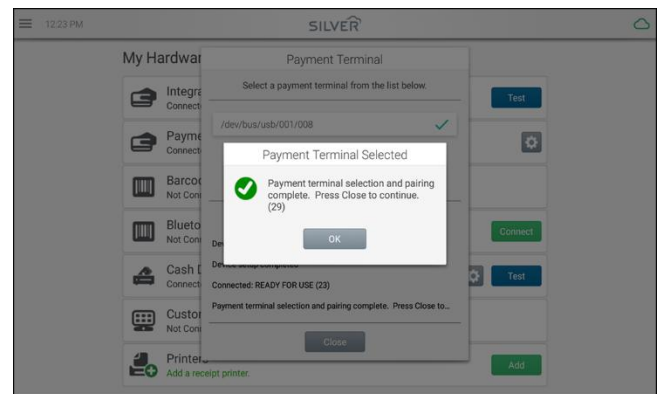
12:23 PM

SILVER

My Hardwar

Integra
Connect

Payme
Connect

Barcoc
Not Con

Blueto
Not Con

Cash D
Connect

Custor
Not Con

Printer
Add a receipt printer.

Payment Terminal

Select a payment terminal from the list below.

/dev/bus/usb/001/008

Payment Terminal Selected

Payment terminal selection and pairing complete. Press Close to continue. (29)

OK

De

Device setup complete

Connected: READY FOR USE (23)

Payment terminal selection and pairing complete. Press Close to...

Close

Test

Connect

Test

Add